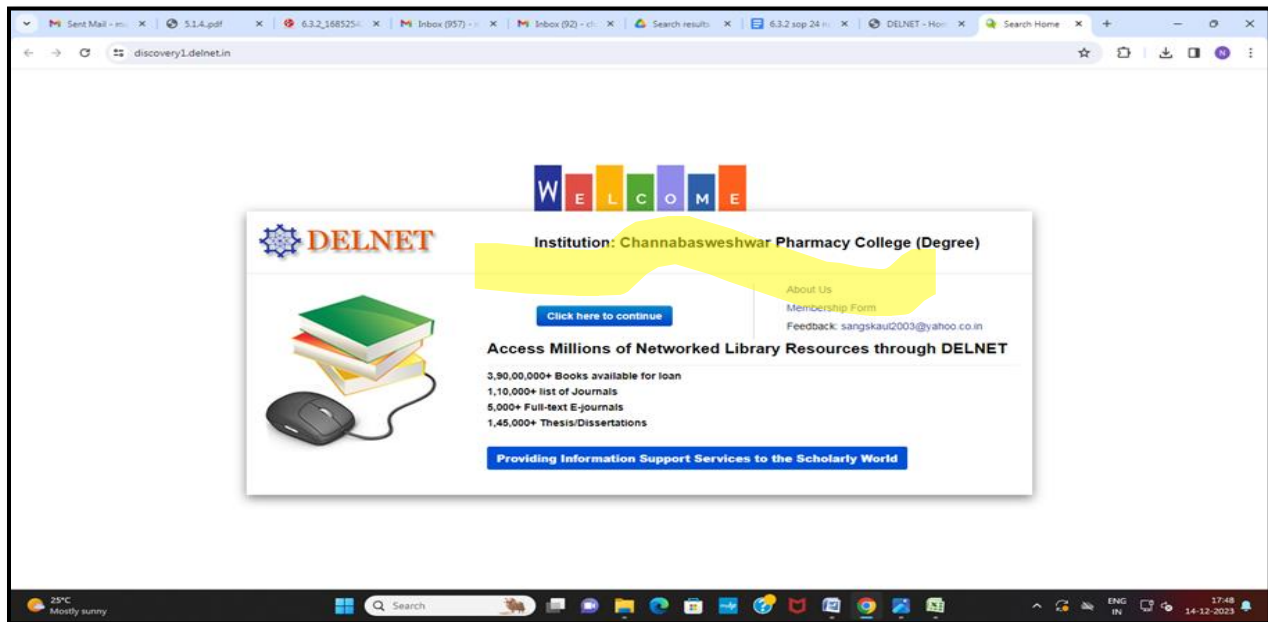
Sent Mail - m
5.1.4.pdf
6.3.2_1685254
Inbox (957) -
Inbox (92) - ch
Search results
6.3.2 sop 24
DELNET - Hom
Search Home

discovery1.delnet.in

W E L C O M E

DELNET

Institution: Channabasweshwar Pharmacy College (Degree)

Click here to continue

About Us
Membership Form
Feedback: sangskaul2003@yahoo.co.in

Access Millions of Networked Library Resources through DELNET

3,90,00,000+ Books available for loan
1,10,000+ list of Journals
5,000+ Full-text E-journals
1,45,000+ Thesis/Dissertations

Providing Information Support Services to the Scholarly World

25°C
Mostly sunny

Search

ENG
IN

17:48
14-12-2023